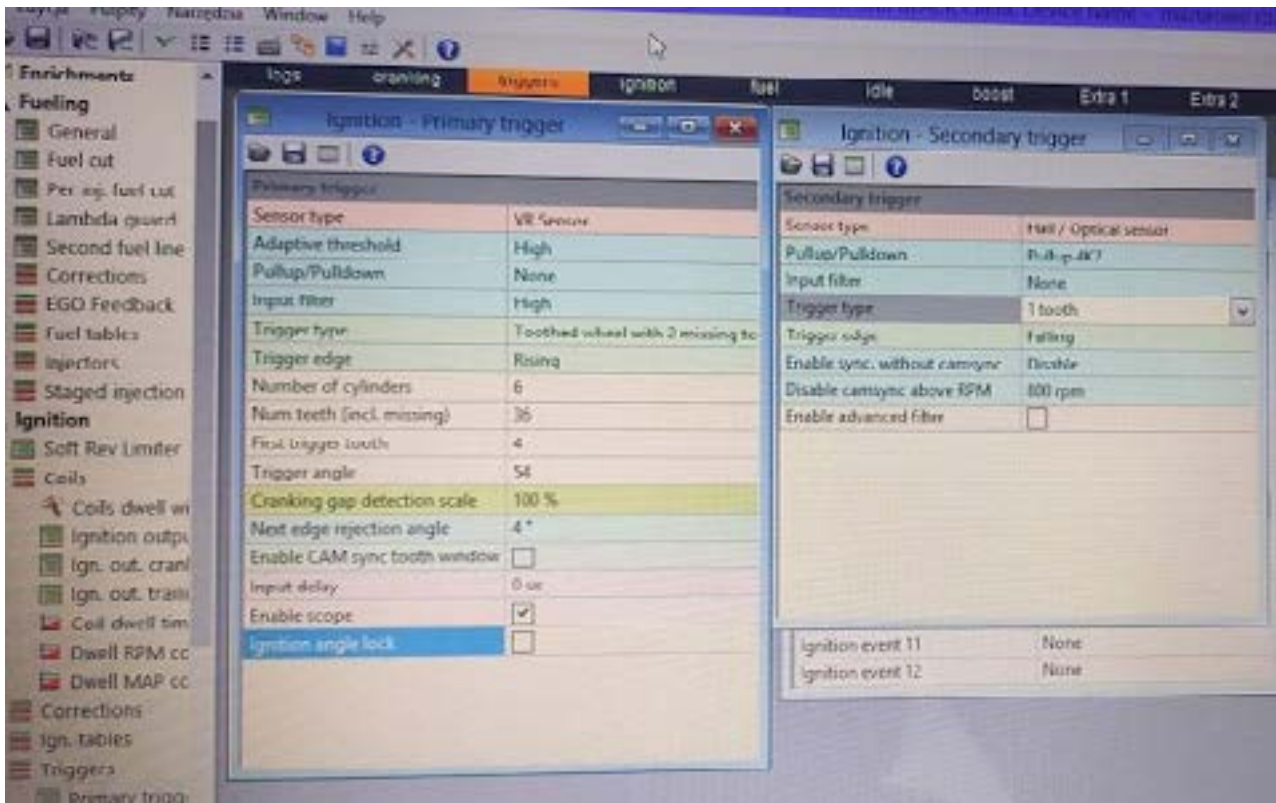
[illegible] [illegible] Narzędzia Window Help

Enrichments
Fueling
General
Fuel cut
Per inj. fuel cut
Lambda guard
Second fuel line
Corrections
EGO Feedback
Fuel tables
Injectors
Staged injection
Ignition
Soft Rev Limiter
Coils
Coils dwell wi
Ignition outpu
Ign. out. cranl
Ign. out. tran
Coil dwell tim
Dwell RPM cc
Dwell MAP cc
Corrections
Ign. tables
Triggers
Primary trigg

logs cranking triggers ignition fuel idle boost Extra 1 Extra 2

Ignition - Primary trigger

| Primary trigger | |
|---|---|
| Sensor type | VR Sensor |
| Adaptive threshold | High |
| Pullup/Pulldown | None |
| Input filter | High |
| Trigger type | Toothed wheel with 2 missing to |
| Trigger edge | Rising |
| Number of cylinders | 6 |
| Num teeth (incl. missing) | 36 |
| First trigger tooth | 4 |
| Trigger angle | 54 |
| Cranking gap detection scale | 100 % |
| Next edge rejection angle | 4 ° |
| Enable CAM sync tooth window | ☐ |
| Input delay | 0 us |
| Enable scope | ☑ |
| Ignition angle lock | ☐ |

Ignition - Secondary trigger

| Secondary trigger | |
|---|---|
| Sensor type | Hall / Optical sensor |
| Pullup/Pulldown | Pull-up 4K7 |
| Input filter | None |
| Trigger type | 1 tooth |
| Trigger edge | Falling |
| Enable sync. without camsync | Disable |
| Disable camsync above RPM | 800 rpm |
| Enable advanced filter | ☐ |

| Ignition event 11 | None |
|---|---|
| Ignition event 12 | None |